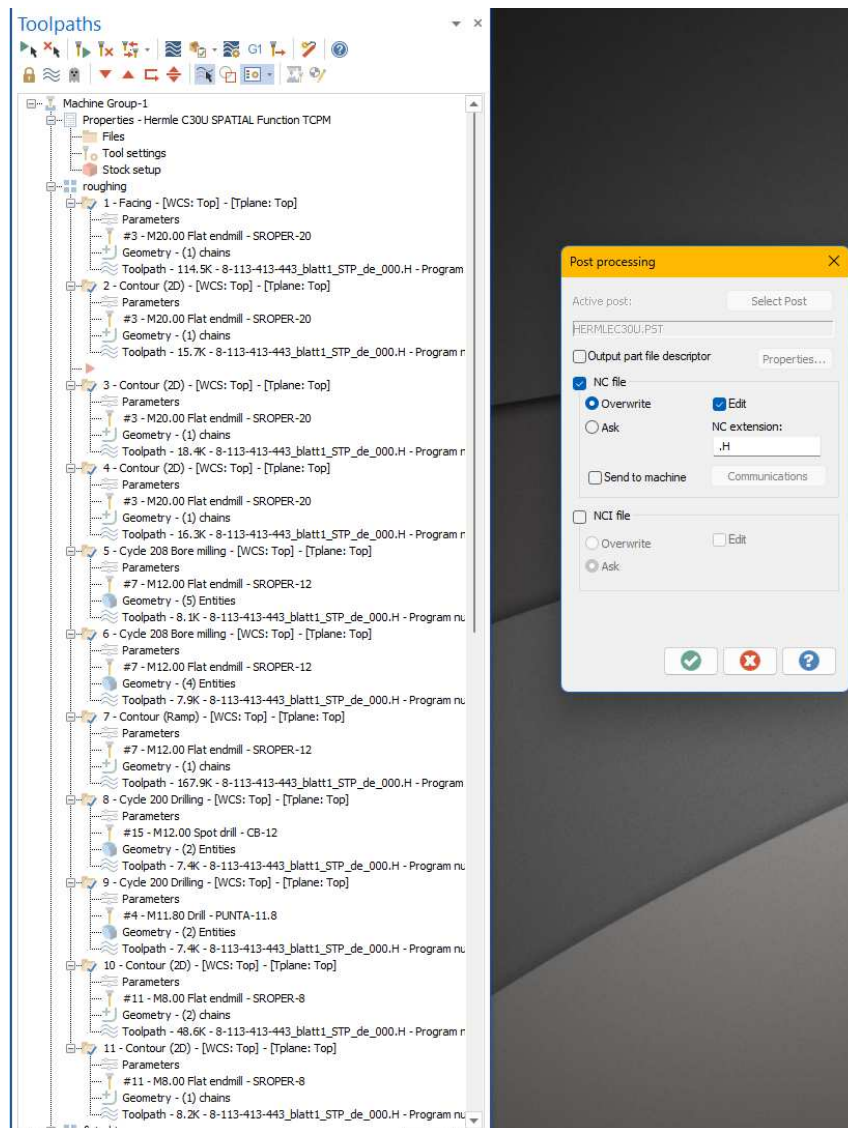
Toolpaths

Machine Group-1
Properties - Hermle C30U SPATIAL Function TCPM
Files
Tool settings
Stock setup
roughing
1 - Facing - [WCS: Top] - [Tplane: Top]
Parameters
#3 - M20.00 Flat endmill - SROPER-20
Geometry - (1) chains
Toolpath - 114.5K - 8-113-413-443_blatt1_STP_de_000.H - Program
2 - Contour (2D) - [WCS: Top] - [Tplane: Top]
Parameters
#3 - M20.00 Flat endmill - SROPER-20
Geometry - (1) chains
Toolpath - 15.7K - 8-113-413-443_blatt1_STP_de_000.H - Program n
3 - Contour (2D) - [WCS: Top] - [Tplane: Top]
Parameters
#3 - M20.00 Flat endmill - SROPER-20
Geometry - (1) chains
Toolpath - 18.4K - 8-113-413-443_blatt1_STP_de_000.H - Program n
4 - Contour (2D) - [WCS: Top] - [Tplane: Top]
Parameters
#3 - M20.00 Flat endmill - SROPER-20
Geometry - (1) chains
Toolpath - 16.3K - 8-113-413-443_blatt1_STP_de_000.H - Program n
5 - Cycle 208 Bore milling - [WCS: Top] - [Tplane: Top]
Parameters
#7 - M12.00 Flat endmill - SROPER-12
Geometry - (5) Entities
Toolpath - 8.1K - 8-113-413-443_blatt1_STP_de_000.H - Program nu
6 - Cycle 208 Bore milling - [WCS: Top] - [Tplane: Top]
Parameters
#7 - M12.00 Flat endmill - SROPER-12
Geometry - (4) Entities
Toolpath - 7.9K - 8-113-413-443_blatt1_STP_de_000.H - Program nu
7 - Contour (Ramp) - [WCS: Top] - [Tplane: Top]
Parameters
#7 - M12.00 Flat endmill - SROPER-12
Geometry - (1) chains
Toolpath - 167.9K - 8-113-413-443_blatt1_STP_de_000.H - Program nu
8 - Cycle 200 Drilling - [WCS: Top] - [Tplane: Top]
Parameters
#15 - M12.00 Spot drill - CB-12
Geometry - (2) Entities
Toolpath - 7.4K - 8-113-413-443_blatt1_STP_de_000.H - Program nu
9 - Cycle 200 Drilling - [WCS: Top] - [Tplane: Top]
Parameters
#4 - M11.80 Drill - PUNTA-11.8
Geometry - (2) Entities
Toolpath - 7.4K - 8-113-413-443_blatt1_STP_de_000.H - Program nu
10 - Contour (2D) - [WCS: Top] - [Tplane: Top]
Parameters
#11 - M8.00 Flat endmill - SROPER-8
Geometry - (2) chains
Toolpath - 48.6K - 8-113-413-443_blatt1_STP_de_000.H - Program n
11 - Contour (2D) - [WCS: Top] - [Tplane: Top]
Parameters
#11 - M8.00 Flat endmill - SROPER-8
Geometry - (1) chains
Toolpath - 8.2K - 8-113-413-443_blatt1_STP_de_000.H - Program nu

Post processing
Active post:
Select Post
HERMLEC30U.PST
Output part file descriptor
Properties...
NC file
Overwrite
Edit
Ask
NC extension:
.H
Send to machine
Communications
NCI file
Overwrite
Edit
Ask